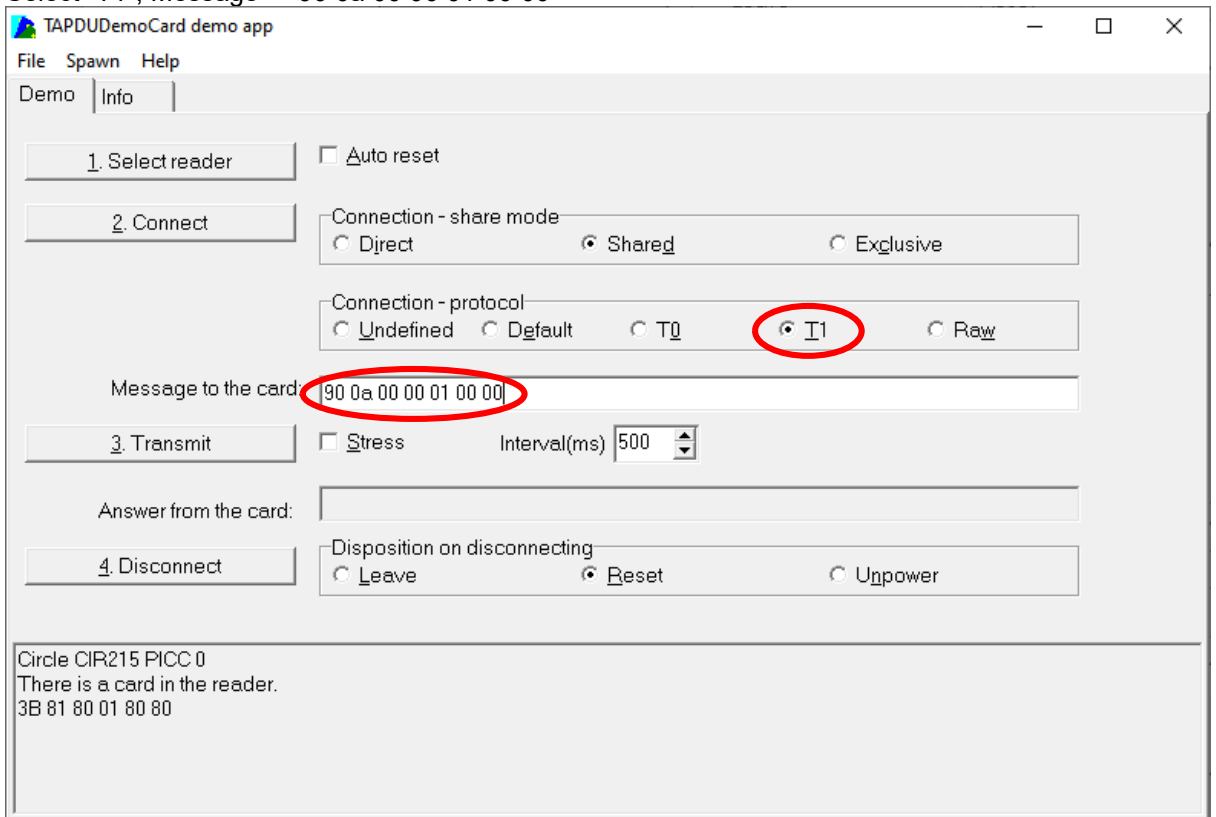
TAPDUDemoCard demo app

File Spawn Help

Demo Info

1. Select reader

Auto reset

2. Connect

Connection - share mode

Direct Shared Exclusive

Connection - protocol

Undefined Default T0 T1 Raw

Message to the card: 90 0a 00 00 01 00 00

3. Transmit

Stress

Interval(ms) 500

Answer from the card:

4. Disconnect

Disposition on disconnecting

Leave Reset Unpower

Circle CIR215 PICC 0
There is a card in the reader.
3B 81 80 01 80 80